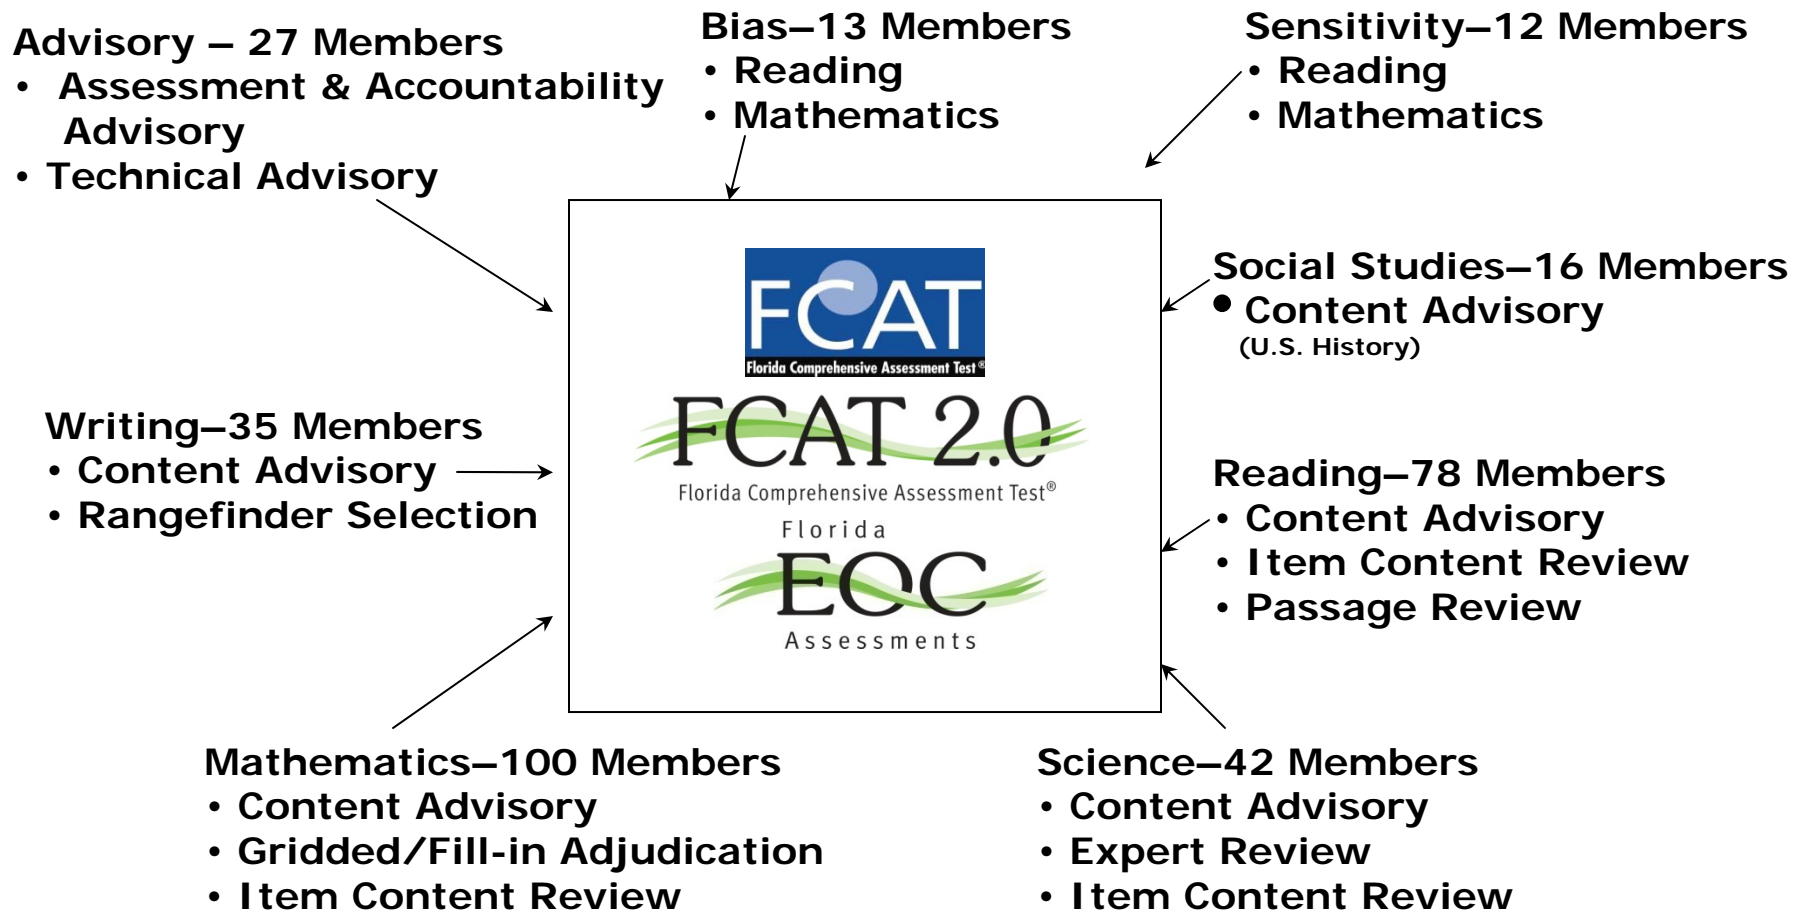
Advisory – 27 Members
• Assessment & Accountability Advisory
• Technical Advisory

Bias–13 Members
• Reading
• Mathematics

Sensitivity–12 Members
• Reading
• Mathematics

FCAT
Florida Comprehensive Assessment Test®

FCAT 2.0
Florida Comprehensive Assessment Test®

Florida
EOC
Assessments

Social Studies–16 Members
• Content Advisory
(U.S. History)

Writing–35 Members
• Content Advisory
• Rangefinder Selection

Reading–78 Members
• Content Advisory
• Item Content Review
• Passage Review

Mathematics–100 Members
• Content Advisory
• Gridded/Fill-in Adjudication
• Item Content Review

Science–42 Members
• Content Advisory
• Expert Review
• Item Content Review